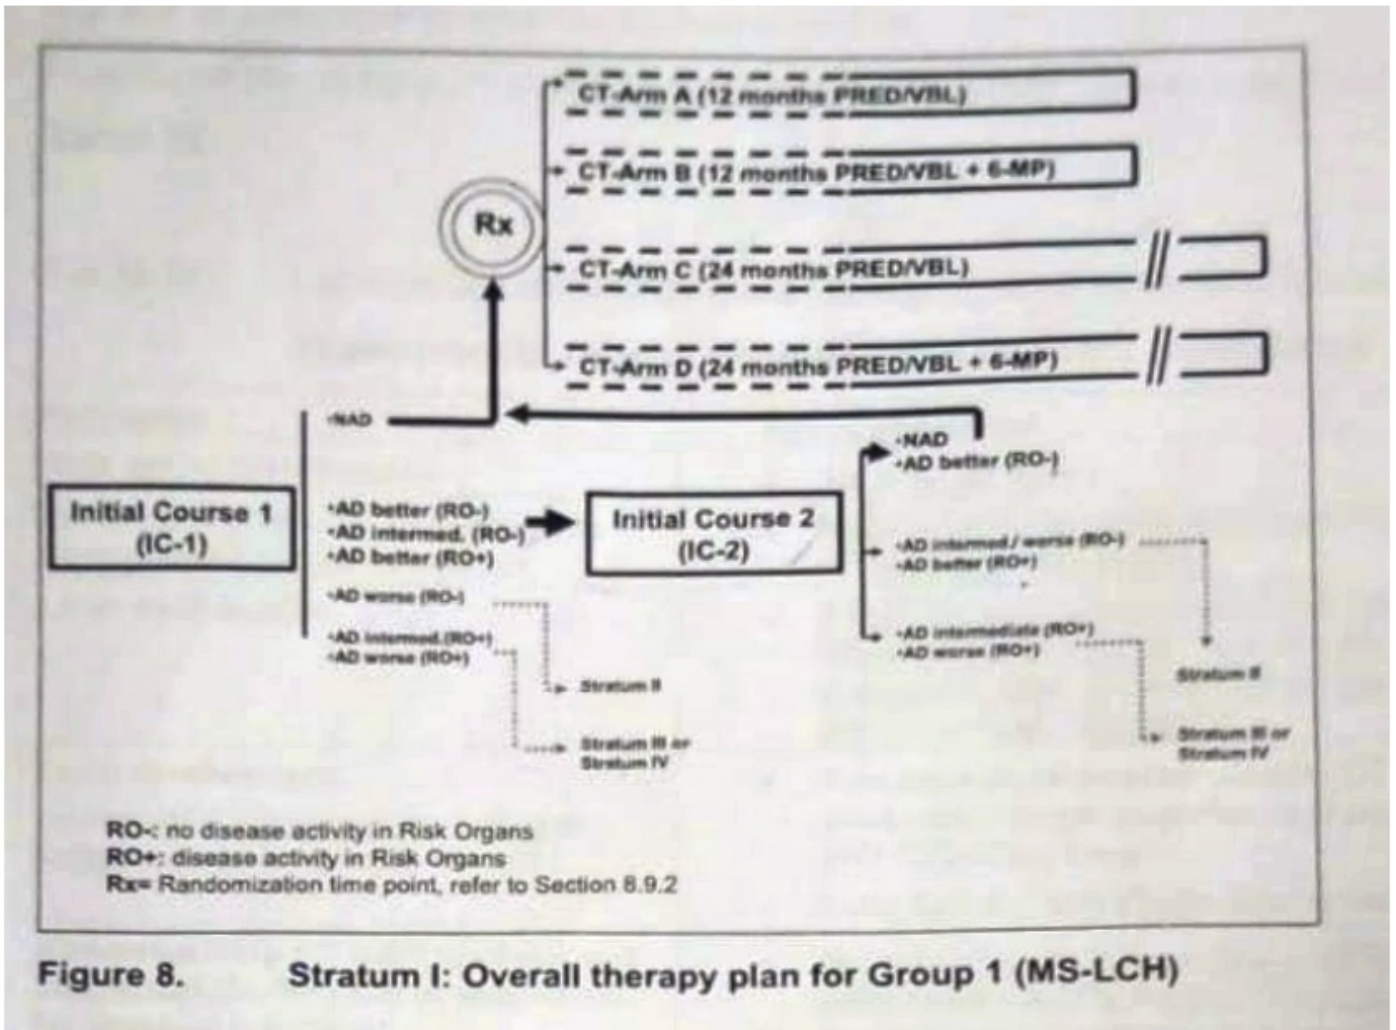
CT-Arm A (12 months PRED/VBL)

CT-Arm B (12 months PRED/VBL + 6-MP)

Rx

CT-Arm C (24 months PRED/VBL)

CT-Arm D (24 months PRED/VBL + 6-MP)

•NAD

•NAD
•AD better (RO-)

Initial Course 1 (IC-1)

•AD better (RO-)
•AD intermed. (RO-)
•AD better (RO+)

Initial Course 2 (IC-2)

•AD intermed./ worse (RO-)
•AD better (RO+)

•AD worse (RO-)

•AD intermed.(RO+)
•AD worse (RO+)

•AD intermediate (RO+)
•AD worse (RO+)

Stratum II

Stratum II

Stratum III or Stratum IV

Stratum III or Stratum IV

RO-: no disease activity in Risk Organs
RO+: disease activity in Risk Organs
Rx= Randomization time point, refer to Section 8.9.2

Figure 8. Stratum I: Overall therapy plan for Group 1 (MS-LCH)